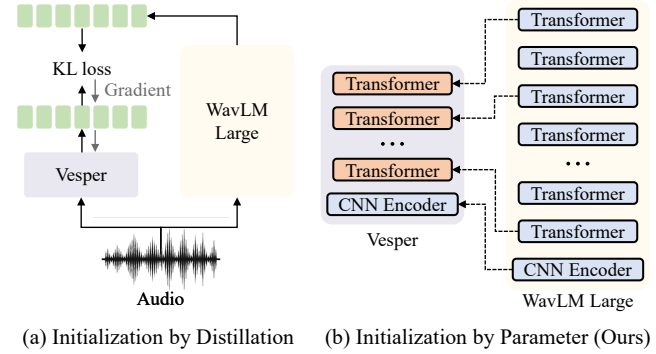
KL loss

Gradient

Vesper

WavLM Large

Audio

(a) Initialization by Distillation

Transformer

Transformer

…

Transformer

CNN Encoder

Vesper

Transformer

Transformer

Transformer

Transformer

…

Transformer

Transformer

CNN Encoder

WavLM Large

(b) Initialization by Parameter (Ours)